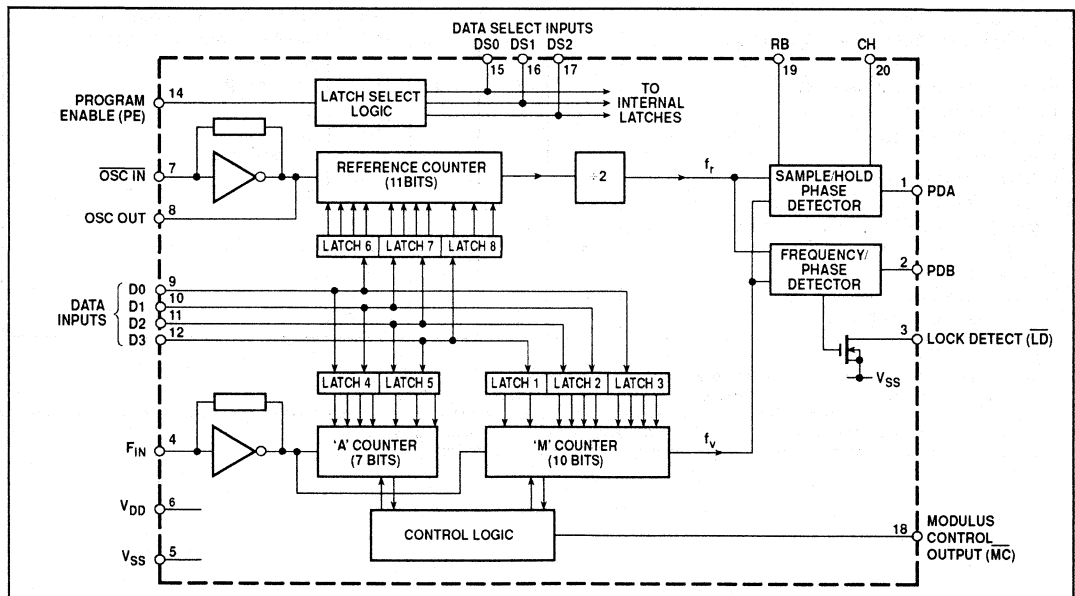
DATA SELECT INPUTS
DS0 DS1 DS2
15 16 17
RB 19
CH 20
PROGRAM ENABLE (PE) 14
LATCH SELECT LOGIC
TO INTERNAL LATCHES
$\overline{OSC\ IN}$ 7
OSC OUT 8
REFERENCE COUNTER (11BITS)
÷2
$f_r$
SAMPLE/HOLD PHASE DETECTOR
1 PDA
LATCH 6 LATCH 7 LATCH 8
FREQUENCY/ PHASE DETECTOR
2 PDB
DATA INPUTS
D0 9
D1 10
D2 11
D3 12
3 LOCK DETECT ($\overline{LD}$)
$V_{SS}$
LATCH 4 LATCH 5
LATCH 1 LATCH 2 LATCH 3
$F_{IN}$ 4
'A' COUNTER (7 BITS)
'M' COUNTER (10 BITS)
$f_v$
$V_{DD}$ 6
$V_{SS}$ 5
CONTROL LOGIC
18 MODULUS CONTROL OUTPUT ($\overline{MC}$)